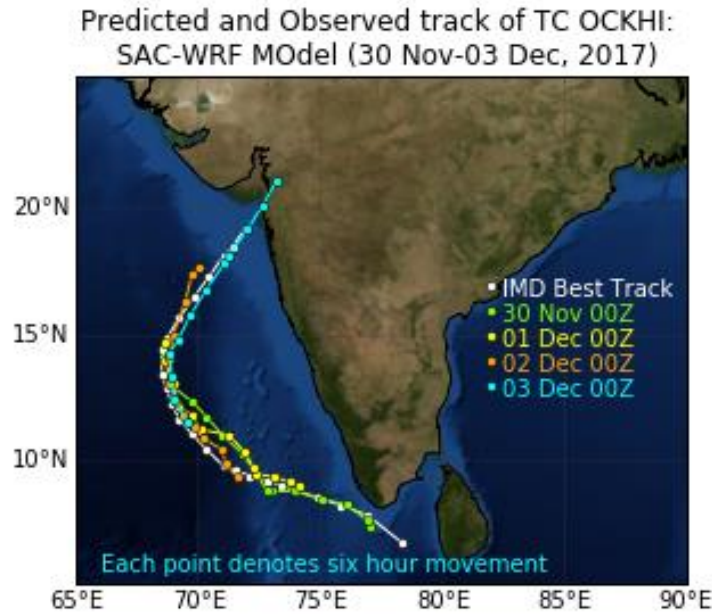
Predicted and Observed track of TC OCKHI:
SAC-WRF MOdel (30 Nov-03 Dec, 2017)

20°N
15°N
10°N

IMD Best Track
30 Nov 00Z
01 Dec 00Z
02 Dec 00Z
03 Dec 00Z

Each point denotes six hour movement

65°E 70°E 75°E 80°E 85°E 90°E